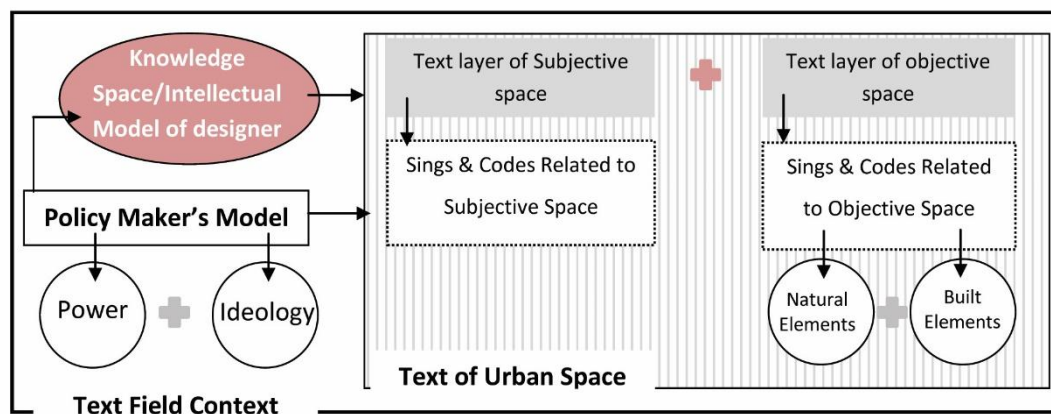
Knowledge Space/Intellectual Model of designer

Text layer of Subjective space

Text layer of objective space

Sings & Codes Related to Subjective Space

Sings & Codes Related to Objective Space

Policy Maker's Model

Power

Ideology

Natural Elements

Built Elements

Text of Urban Space

Text Field Context